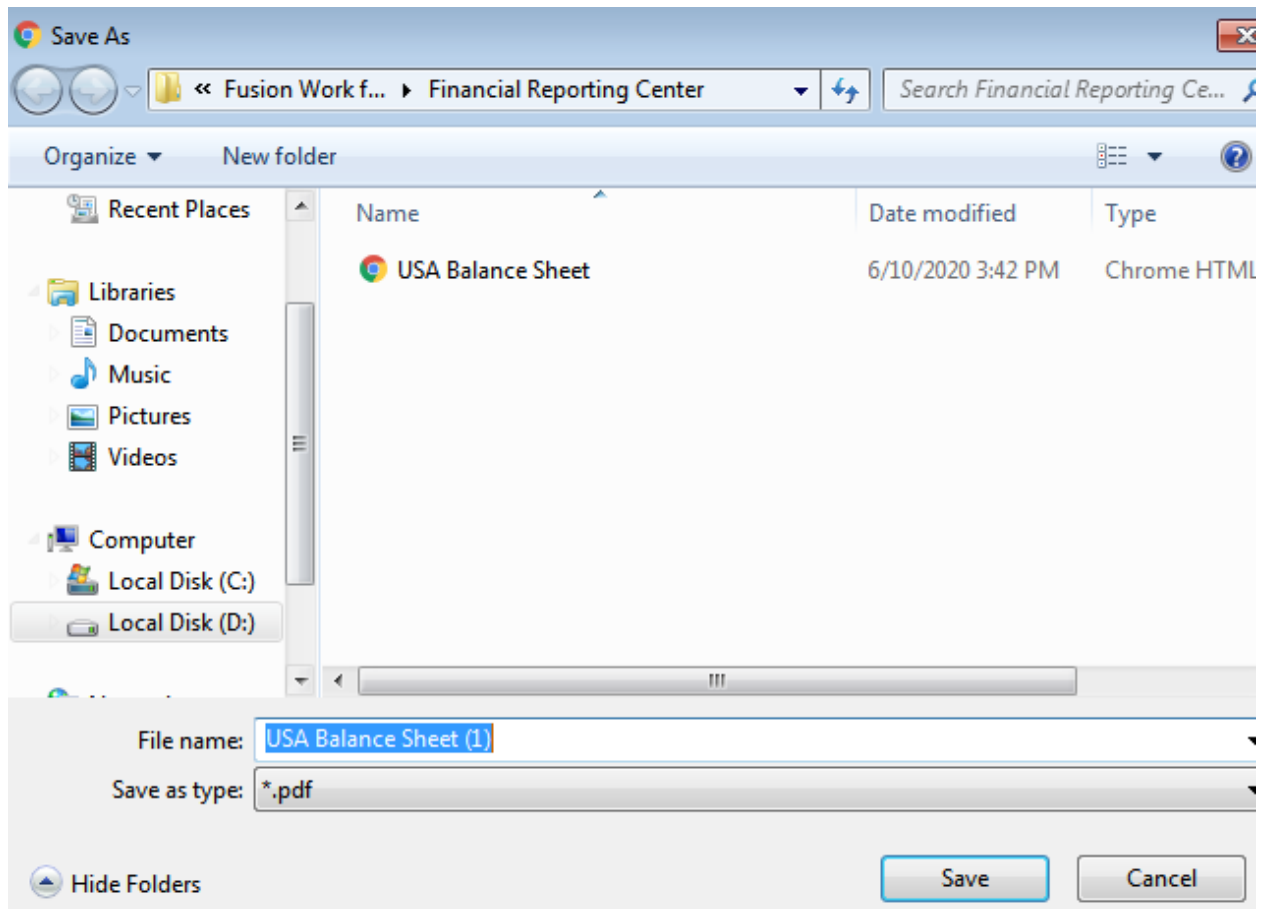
Save As

« Fusion Work f... ▸ Financial Reporting Center

Search Financial Reporting Ce...

Organize ▾ New folder

Recent Places

Libraries
Documents
Music
Pictures
Videos

Computer
Local Disk (C:)
Local Disk (D:)

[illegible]

| Name | Date modified | Type |
|---|---|---|
| USA Balance Sheet | 6/10/2020 3:42 PM | Chrome HTML |

File name: USA Balance Sheet (1)

Save as type: *.pdf

Hide Folders

Save

Cancel